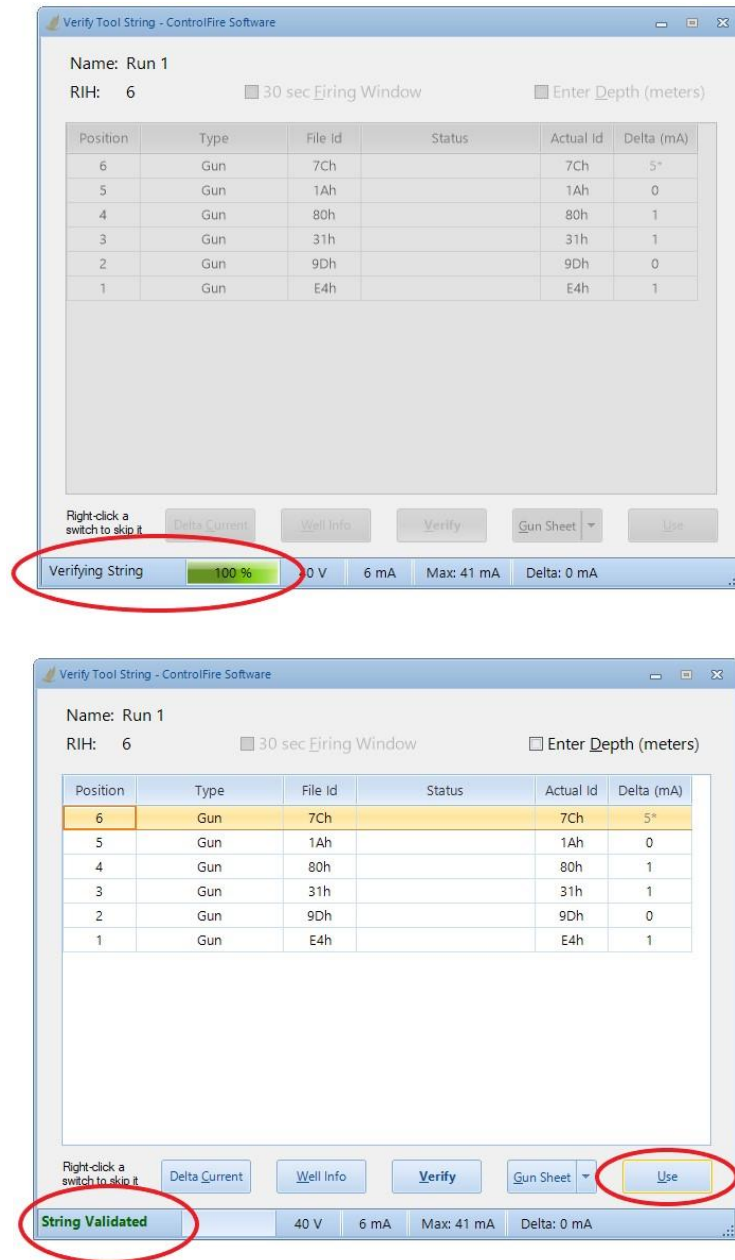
Verify Tool String - ControlFire Software

Name: Run 1
RIH: 6

30 sec Firing Window

Enter Depth (meters)

| Position | Type | File Id | Status | Actual Id | Delta (mA) |
|---|---|---|---|---|---|
| 6 | Gun | 7Ch | | 7Ch | 5* |
| 5 | Gun | 1Ah | | 1Ah | 0 |
| 4 | Gun | 80h | | 80h | 1 |
| 3 | Gun | 31h | | 31h | 1 |
| 2 | Gun | 9Dh | | 9Dh | 0 |
| 1 | Gun | E4h | | E4h | 1 |

Right-click a switch to skip it

Delta Current

Well Info

Verify

Gun Sheet

Use

Verifying String

100 %

40 V

6 mA

Max: 41 mA

Delta: 0 mA

Verify Tool String - ControlFire Software

Name: Run 1
RIH: 6

30 sec Firing Window

Enter Depth (meters)

| Position | Type | File Id | Status | Actual Id | Delta (mA) |
|---|---|---|---|---|---|
| 6 | Gun | 7Ch | | 7Ch | 5* |
| 5 | Gun | 1Ah | | 1Ah | 0 |
| 4 | Gun | 80h | | 80h | 1 |
| 3 | Gun | 31h | | 31h | 1 |
| 2 | Gun | 9Dh | | 9Dh | 0 |
| 1 | Gun | E4h | | E4h | 1 |

Right-click a switch to skip it

Delta Current

Well Info

Verify

Gun Sheet

Use

String Validated

40 V

6 mA

Max: 41 mA

Delta: 0 mA